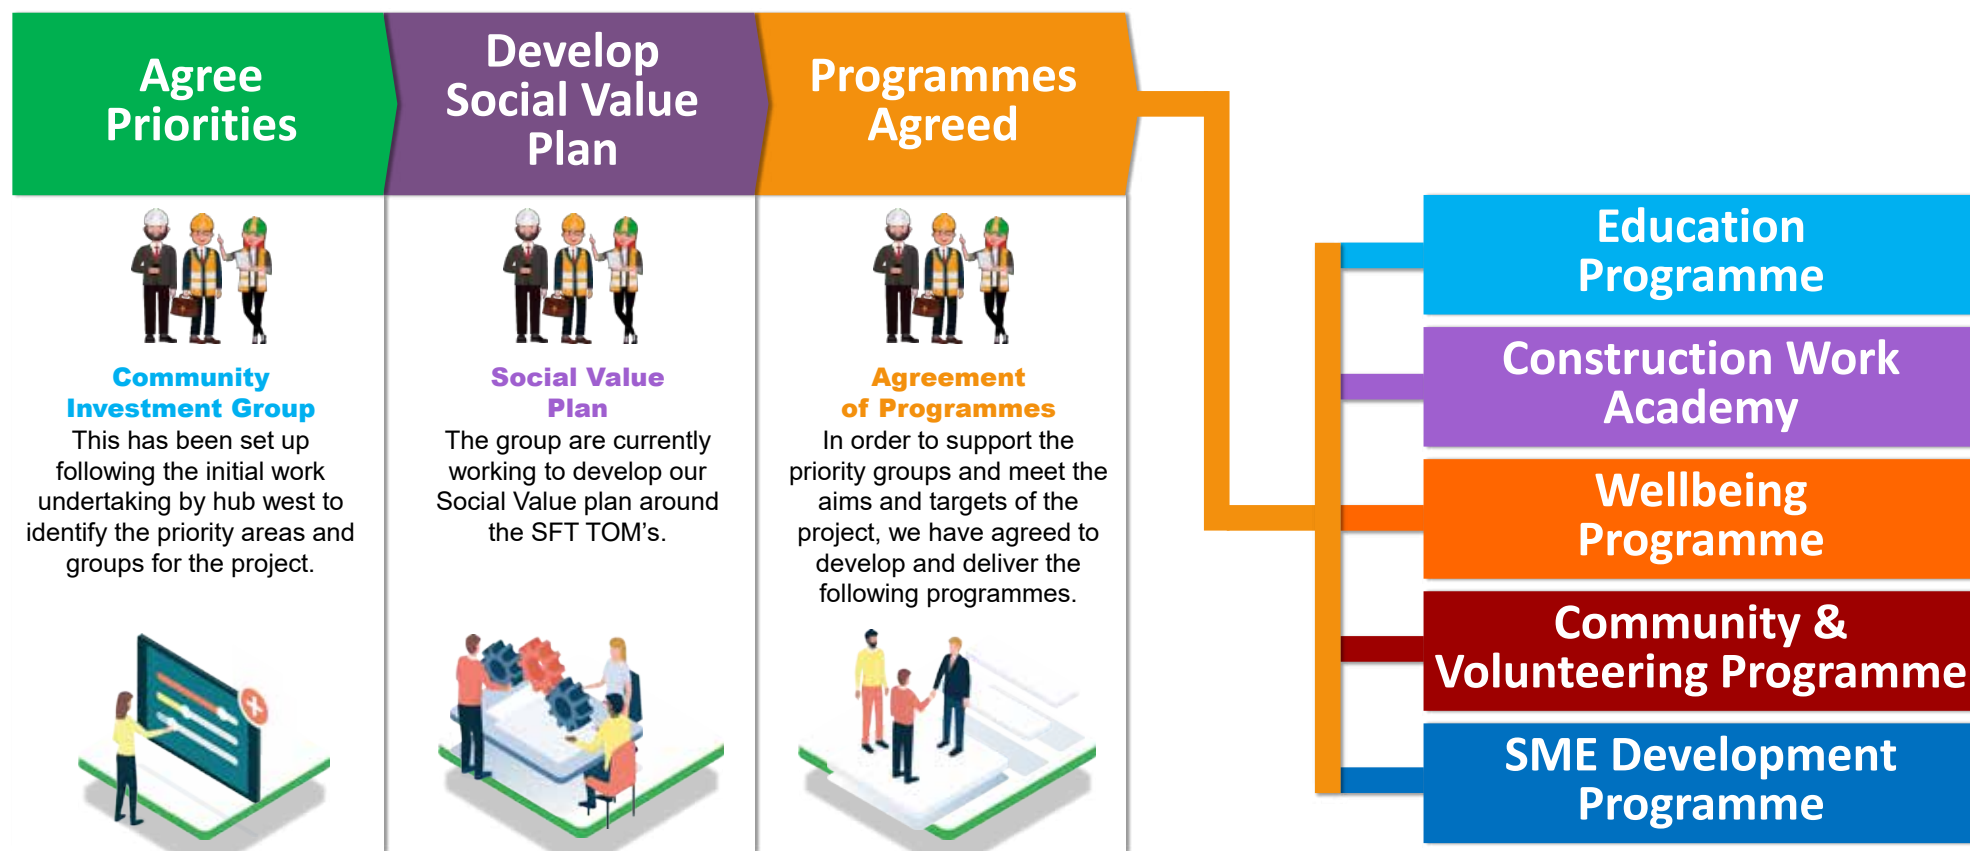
Agree Priorities

Community Investment Group
This has been set up following the initial work undertaking by hub west to identify the priority areas and groups for the project.

Develop Social Value Plan

Social Value Plan
The group are currently working to develop our Social Value plan around the SFT TOM's.

Programmes Agreed

Agreement of Programmes
In order to support the priority groups and meet the aims and targets of the project, we have agreed to develop and deliver the following programmes.

Education Programme

Construction Work Academy

Wellbeing Programme

Community & Volunteering Programme

SME Development Programme